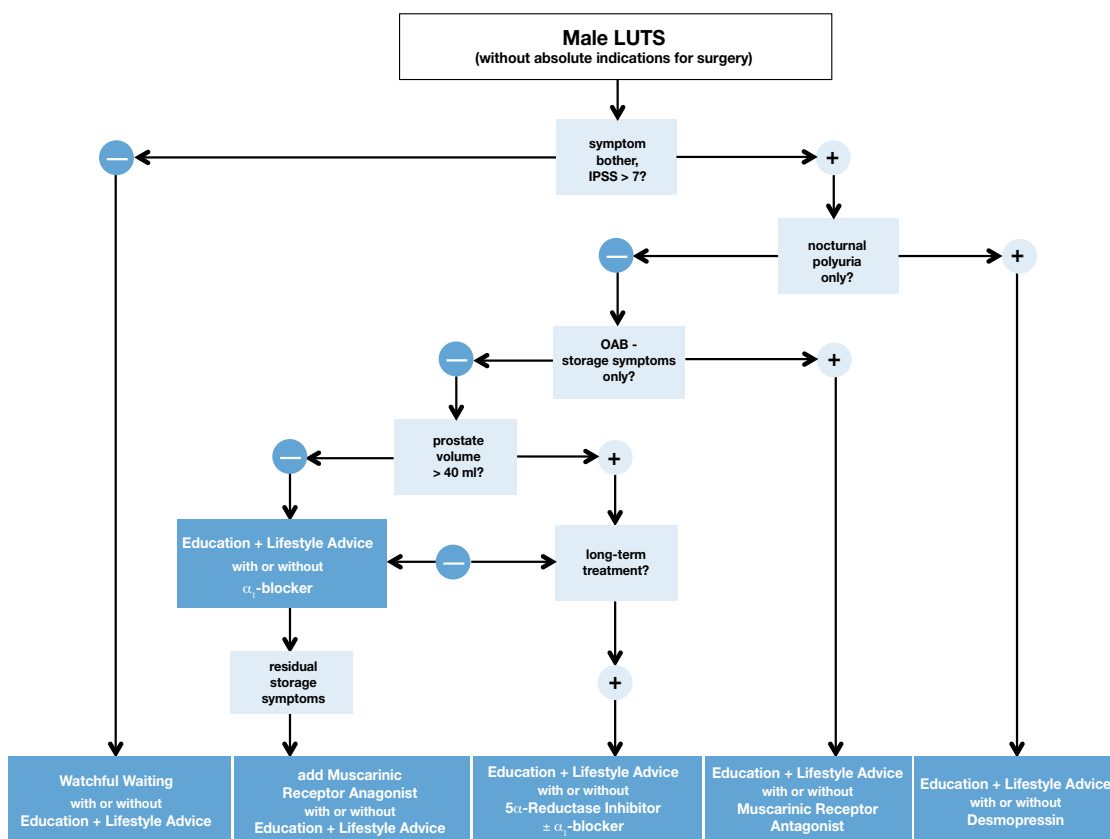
Male LUTS
(without absolute indications for surgery)

symptom bother, IPSS > 7?

—

+

nocturnal polyuria only?

—

+

OAB - storage symptoms only?

—

+

prostate volume > 40 ml?

—

+

Education + Lifestyle Advice with or without $\alpha_1$-blocker

—

long-term treatment?

residual storage symptoms

+

Watchful Waiting with or without Education + Lifestyle Advice

add Muscarinic Receptor Anagonist with or without Education + Lifestyle Advice

Education + Lifestyle Advice with or without 5$\alpha$-Reductase Inhibitor $\pm$ $\alpha_1$-blocker

Education + Lifestyle Advice with or without Muscarinic Receptor Antagonist

Education + Lifestyle Advice with or without Desmopressin